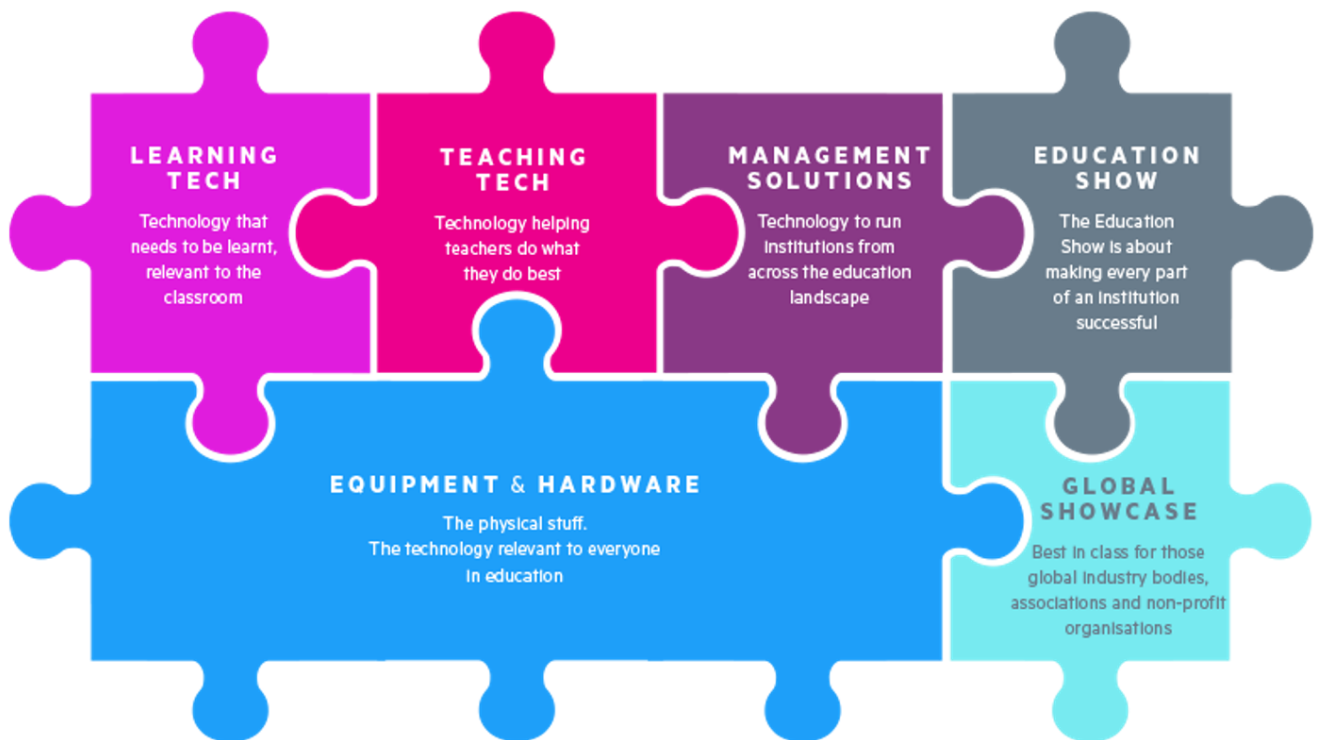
LEARNING TECH

Technology that needs to be learnt, relevant to the classroom

TEACHING TECH

Technology helping teachers do what they do best

MANAGEMENT SOLUTIONS

Technology to run institutions from across the education landscape

EDUCATION SHOW

The Education Show is about making every part of an institution successful

EQUIPMENT & HARDWARE

The physical stuff. The technology relevant to everyone in education

GLOBAL SHOWCASE

Best in class for those global industry bodies, associations and non-profit organisations